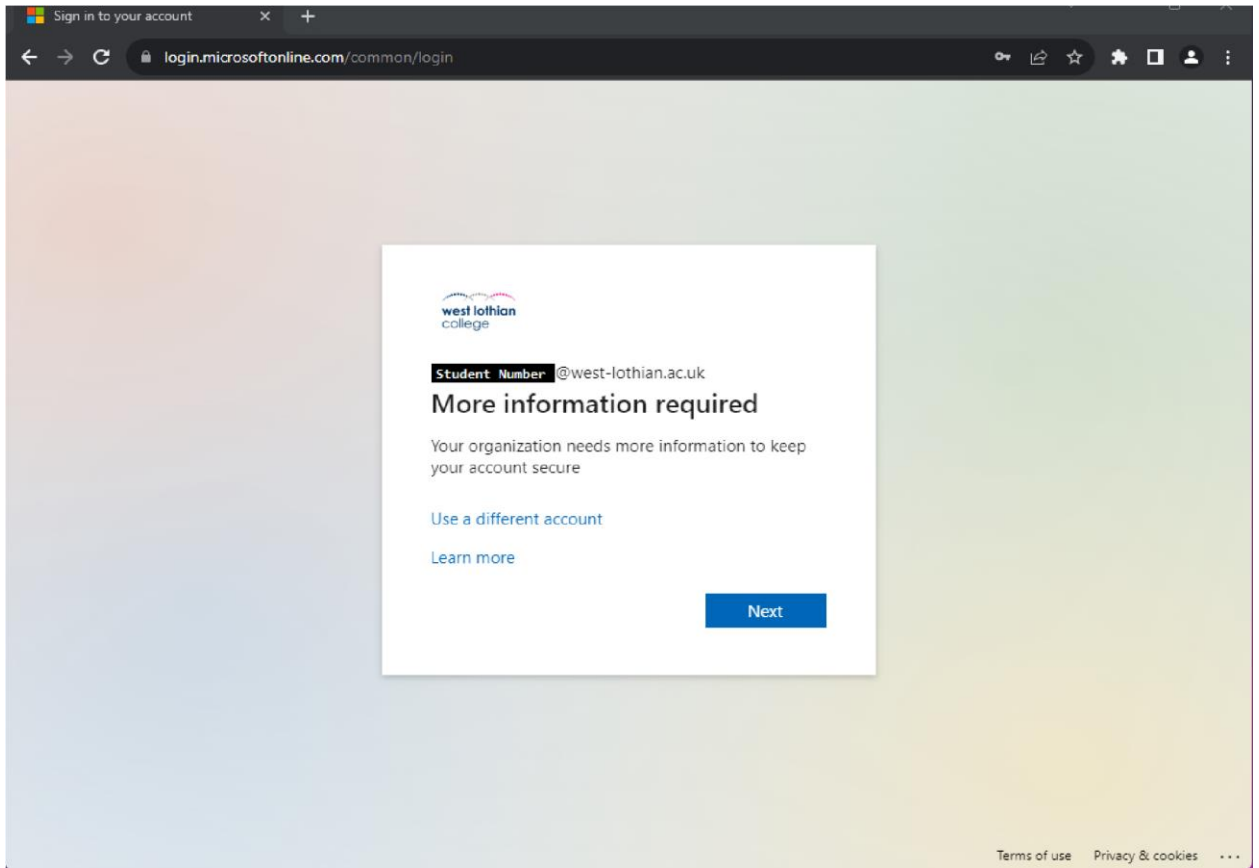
Sign in to your account

login.microsoftonline.com/common/login

west lothian college

Student Number @west-lothian.ac.uk

More information required

Your organization needs more information to keep your account secure

Use a different account

Learn more

Next

Terms of use Privacy & cookies ...